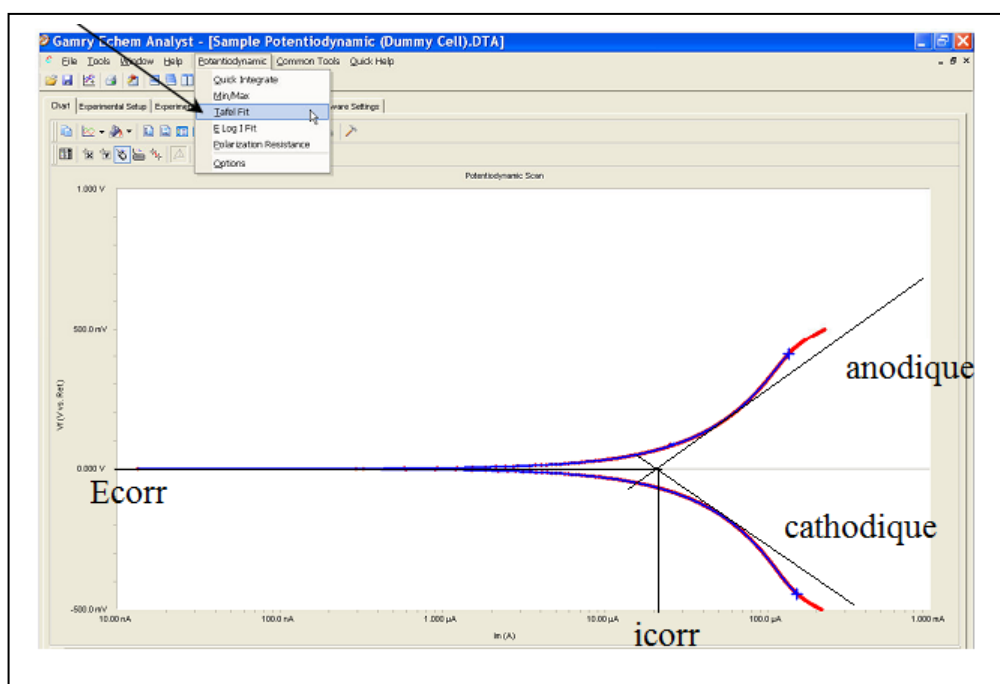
Gamry Echem Analyst - [Sample Potentiodynamic (Dummy Cell).DTA]

File Tools Window Help Potentiodynamic Common Tools Quick Help

Quick Integrate
Min/Max
Tafel Fit
E Log I Fit
Polarization Resistance
Options

Chart Experimental Setup Experim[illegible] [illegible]ware Settings

Potentiodynamic Scan

1.000 V

500.0 mV

0.000 V

-500.0 mV

Vf (V vs. Ref)

10.00 nA 100.0 nA 1.000 µA 10.00 µA 100.0 µA 1.000 mA

Im (A)

anodique

Ecorr

cathodique

icorr